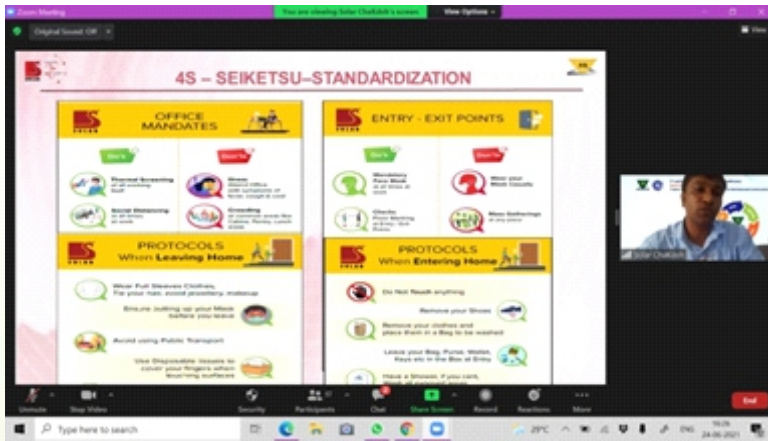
Zoom Meeting

You are viewing Sohar Chakdesh's screen

View Options

Original Sound: Off

View

4S – SEIKETSU–STANDARDIZATION

OFFICE MANDATES

Do's

Don'ts

Thermal Screening at all entering Staff

Social Distancing at all times at work

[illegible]

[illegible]

ENTRY - EXIT POINTS

Do's

Don'ts

Mandatory Face Mask at all times at work

Checks Room Marking at Entry, Exit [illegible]

Wear your Mask Casually

Mass Gatherings at any place

PROTOCOLS When Leaving Home

Wear Full Sleeves Clothes, Tie your hair, avoid jewellery, makeup

Ensure putting up your Mask before you leave

Avoid using Public Transport

Use Disposable tissues to cover your fingers when touching surfaces

PROTOCOLS When Entering Home

Do Not Touch anything

Remove your Shoes

Remove your clothes and place them in a Bag to be washed

Leave your Bag, Purse, Wallet, Keys etc in the Box at Entry

Have a Shower, if you can, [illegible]

Sohar Chakdesh

Unmute

Stop Video

Security

Participants

Chat

Share Screen

Record

Reactions

More

End

Type here to search

29°C

ENG

24-06-2021